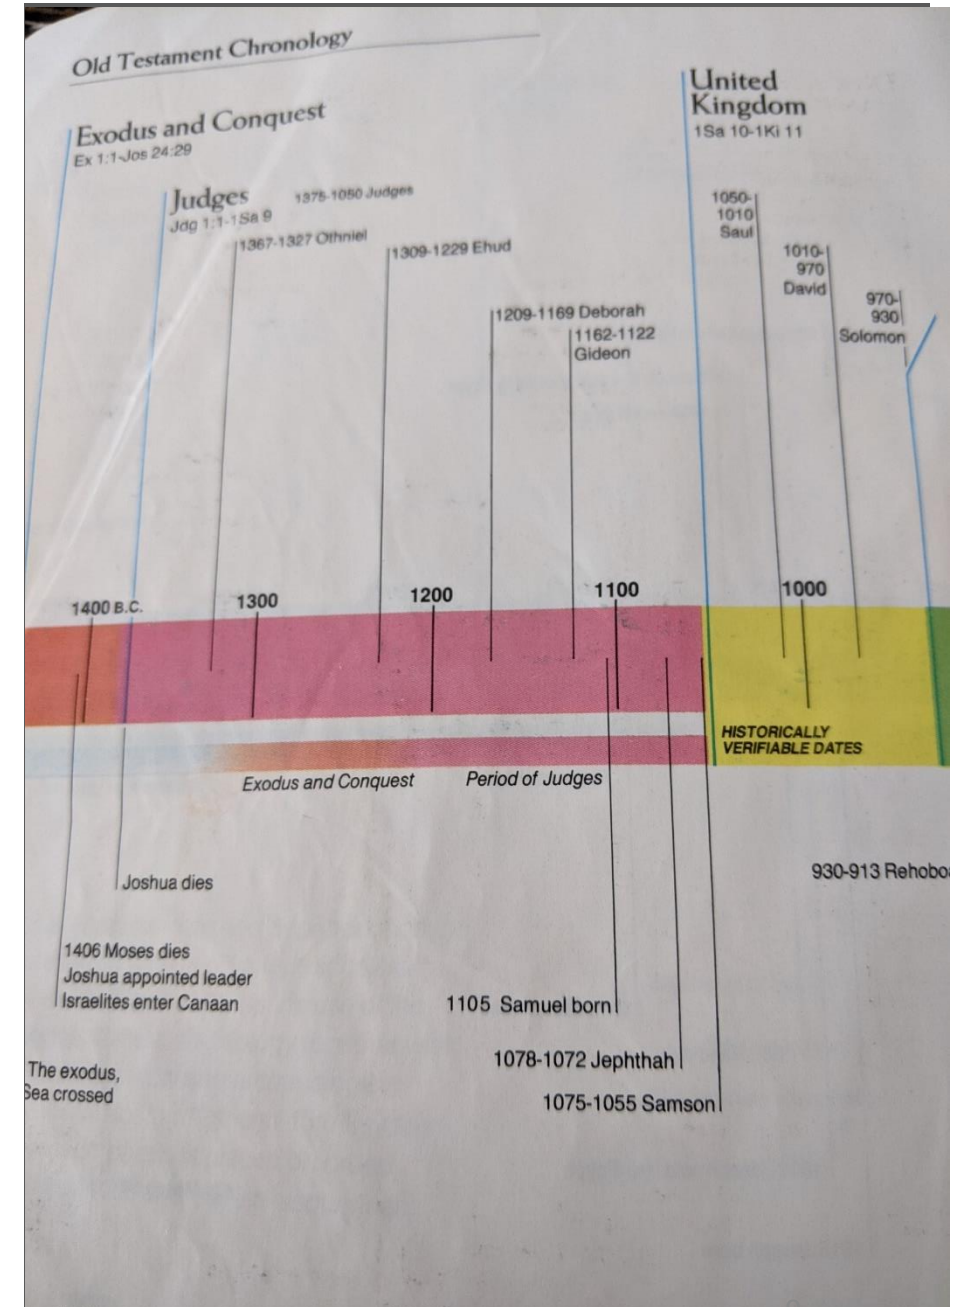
Old Testament Chronology

Exodus and Conquest
Ex 1:1-Jos 24:29

Judges
Jdg 1:1-1Sa 9

1375-1050 Judges

1367-1327 Othniel

1309-1229 Ehud

1209-1169 Deborah

1162-1122 Gideon

United Kingdom
1Sa 10-1Ki 11

1050-1010 Saul

1010-970 David

970-930 Solomon

1400 B.C.

1300

1200

1100

1000

HISTORICALLY VERIFIABLE DATES

Exodus and Conquest

Period of Judges

Joshua dies

930-913 Rehobo

1406 Moses dies
Joshua appointed leader
Israelites enter Canaan

1105 Samuel born

1078-1072 Jephthah

1075-1055 Samson

The exodus,
Sea crossed